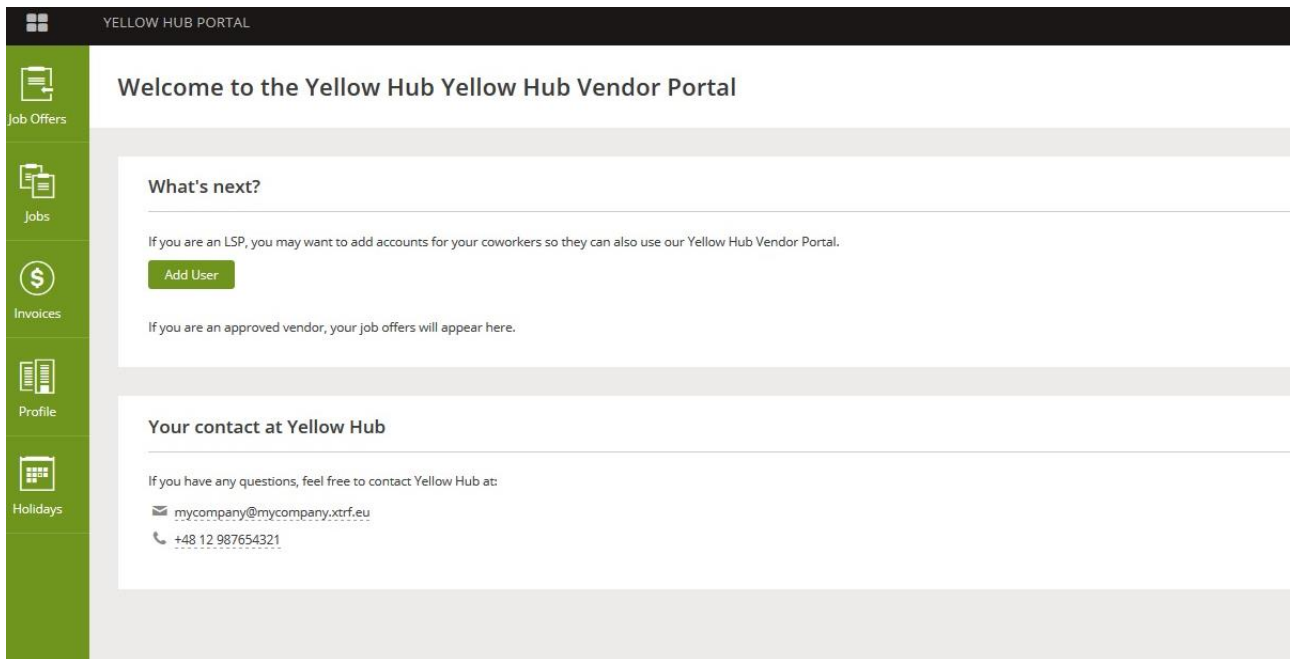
YELLOW HUB PORTAL

Job Offers

Jobs

Invoices

Profile

Holidays

Welcome to the Yellow Hub Yellow Hub Vendor Portal

What's next?

If you are an LSP, you may want to add accounts for your coworkers so they can also use our Yellow Hub Vendor Portal.

Add User

If you are an approved vendor, your job offers will appear here.

Your contact at Yellow Hub

If you have any questions, feel free to contact Yellow Hub at:

mycompany@mycompany.xtrf.eu

+48 12 987654321